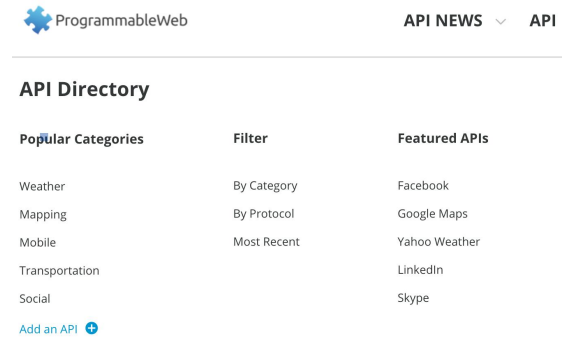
ProgrammableWeb

API NEWS API

API Directory

Popular Categories

Weather

Mapping

Mobile

Transportation

Social

Add an API

Filter

By Category

By Protocol

Most Recent

Featured APIs

Facebook

Google Maps

Yahoo Weather

LinkedIn

Skype